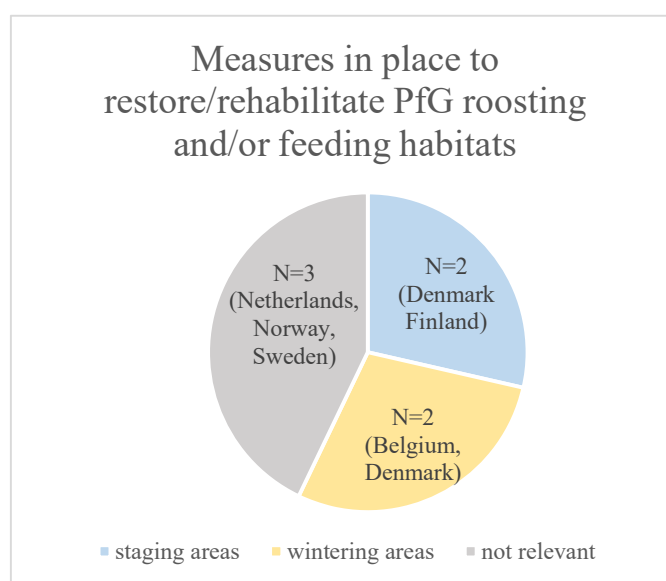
Measures in place to restore/rehabilitate PfG roosting and/or feeding habitats

N=2 (Denmark Finland)

N=2 (Belgium, Denmark)

N=3 (Netherlands, Norway, Sweden)

staging areas
wintering areas
not relevant